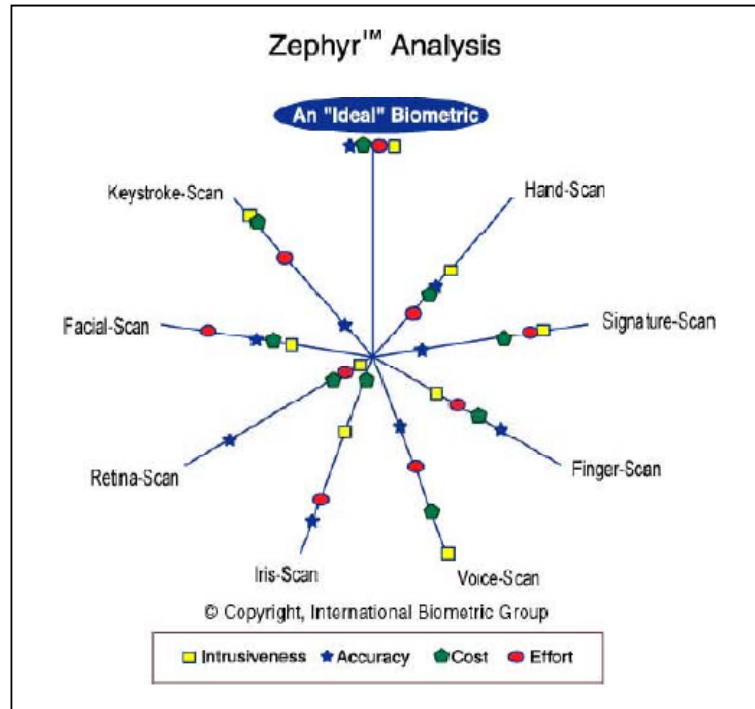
Zephyr™ Analysis

An "Ideal" Biometric

Keystroke-Scan

Hand-Scan

Facial-Scan

Signature-Scan

Retina-Scan

Finger-Scan

Iris-Scan

Voice-Scan

© Copyright, International Biometric Group

Intrusiveness Accuracy Cost Effort